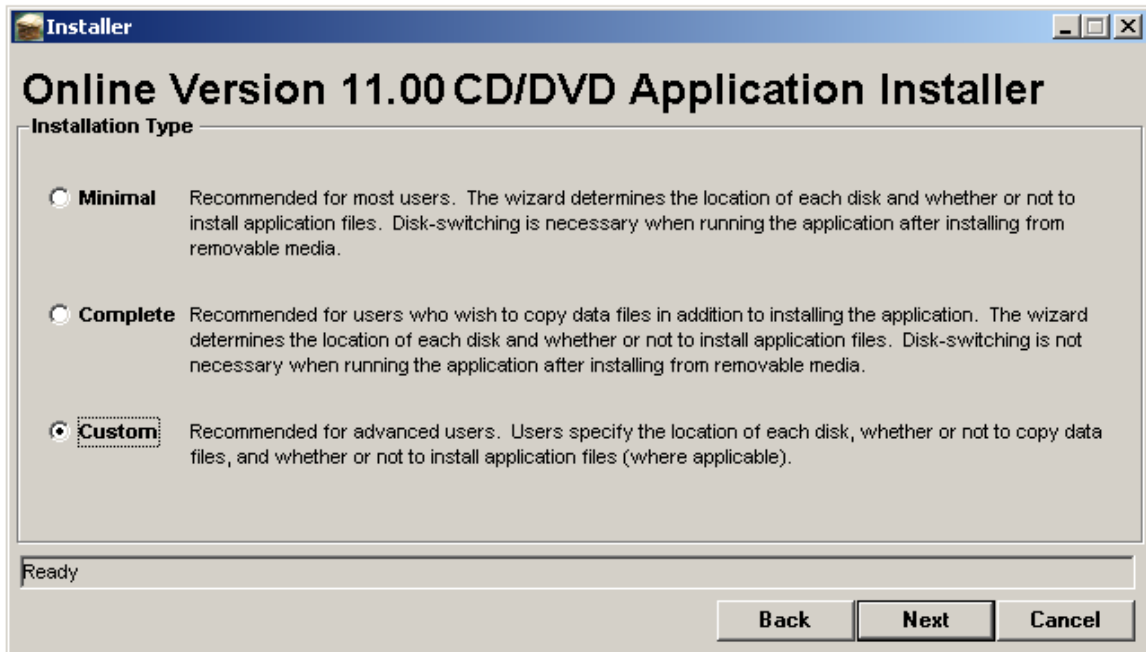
Installer

Online Version 11.00 CD/DVD Application Installer

Installation Type

Minimal Recommended for most users. The wizard determines the location of each disk and whether or not to install application files. Disk-switching is necessary when running the application after installing from removable media.

Complete Recommended for users who wish to copy data files in addition to installing the application. The wizard determines the location of each disk and whether or not to install application files. Disk-switching is not necessary when running the application after installing from removable media.

Custom Recommended for advanced users. Users specify the location of each disk, whether or not to copy data files, and whether or not to install application files (where applicable).

Ready

Back Next Cancel